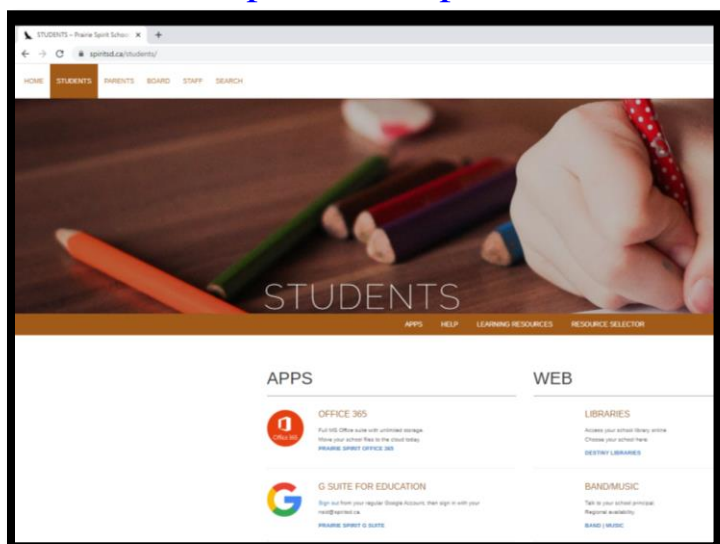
STUDENTS – Prairie Spirit Schoo ×
spiritsd.ca/students/

HOME STUDENTS PARENTS BOARD STAFF SEARCH

STUDENTS

APPS HELP LEARNING RESOURCES RESOURCE SELECTOR

APPS

OFFICE 365

Full MS Office suite with unlimited storage.
Move your school files to the cloud today.
PRAIRIE SPIRIT OFFICE 365

G SUITE FOR EDUCATION

Sign out from your regular Google Account, then sign in with your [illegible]@spiritsd.ca
PRAIRIE SPIRIT G SUITE

WEB

LIBRARIES

Access your school library online.
Choose your school here.
DESTINY LIBRARIES

BAND/MUSIC

Talk to your school principal.
Regional availability.
BAND | MUSIC